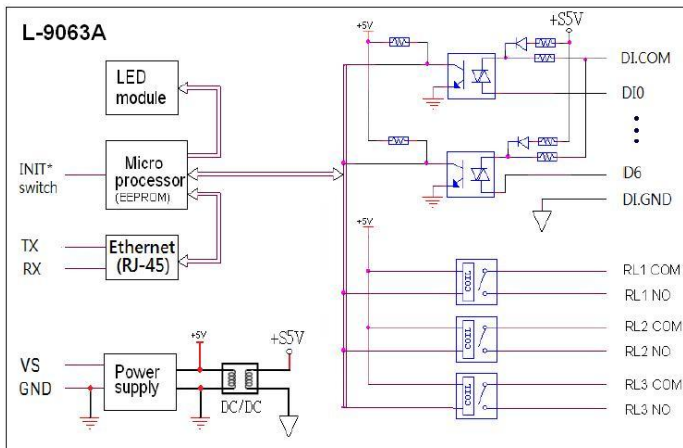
L-9063A

LED module

INIT* switch

Micro processor (EEPROM)

TX

RX

Ethernet (RJ-45)

VS

GND

Power supply

+5V

+S5V

DC/DC

+5V

+S5V

DI.COM

DI0

⋮

D6

DI.GND

+5V

COIL

COIL

COIL

RL1 COM

RL1 NO

RL2 COM

RL2 NO

RL3 COM

RL3 NO